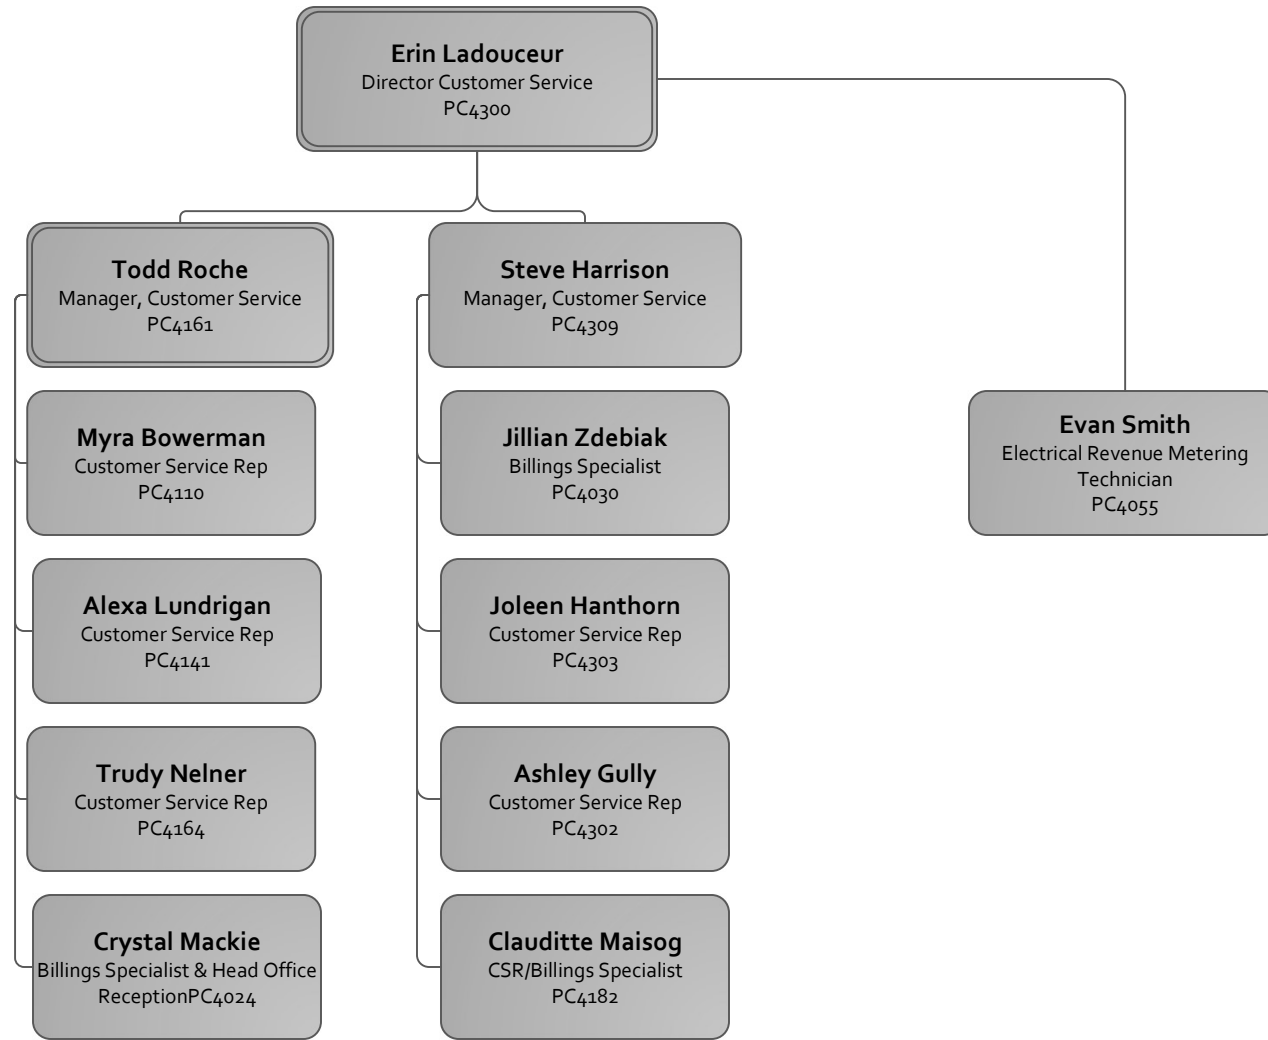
Erin Ladouceur
Director Customer Service
PC4300

Todd Roche
Manager, Customer Service
PC4161

Myra Bowerman
Customer Service Rep
PC4110

Alexa Lundrigan
Customer Service Rep
PC4141

Trudy Nelner
Customer Service Rep
PC4164

Crystal Mackie
Billings Specialist & Head Office ReceptionPC4024

Steve Harrison
Manager, Customer Service
PC4309

Jillian Zdebiak
Billings Specialist
PC4030

Joleen Hanthorn
Customer Service Rep
PC4303

Ashley Gully
Customer Service Rep
PC4302

Clauditte Maisog
CSR/Billings Specialist
PC4182

Evan Smith
Electrical Revenue Metering Technician
PC4055